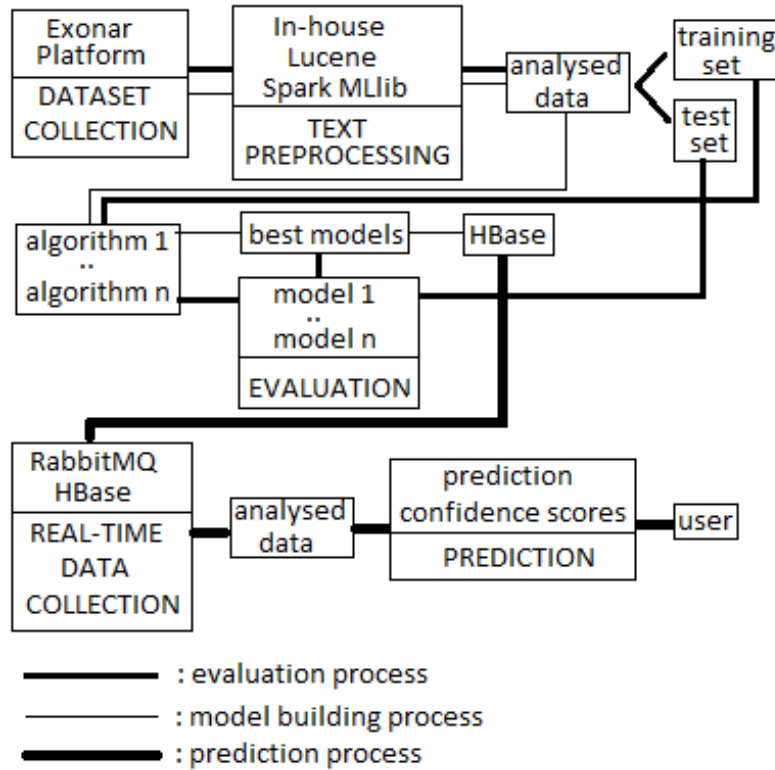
Exonar Platform

DATASET COLLECTION

In-house Lucene Spark MLlib

TEXT PREPROCESSING

analysed data

training set

test set

algorithm 1
..
algorithm n

best models

HBase

model 1
..
model n

EVALUATION

RabbitMQ HBase

REAL-TIME DATA COLLECTION

analysed data

prediction confidence scores

PREDICTION

user

: evaluation process

: model building process

: prediction process